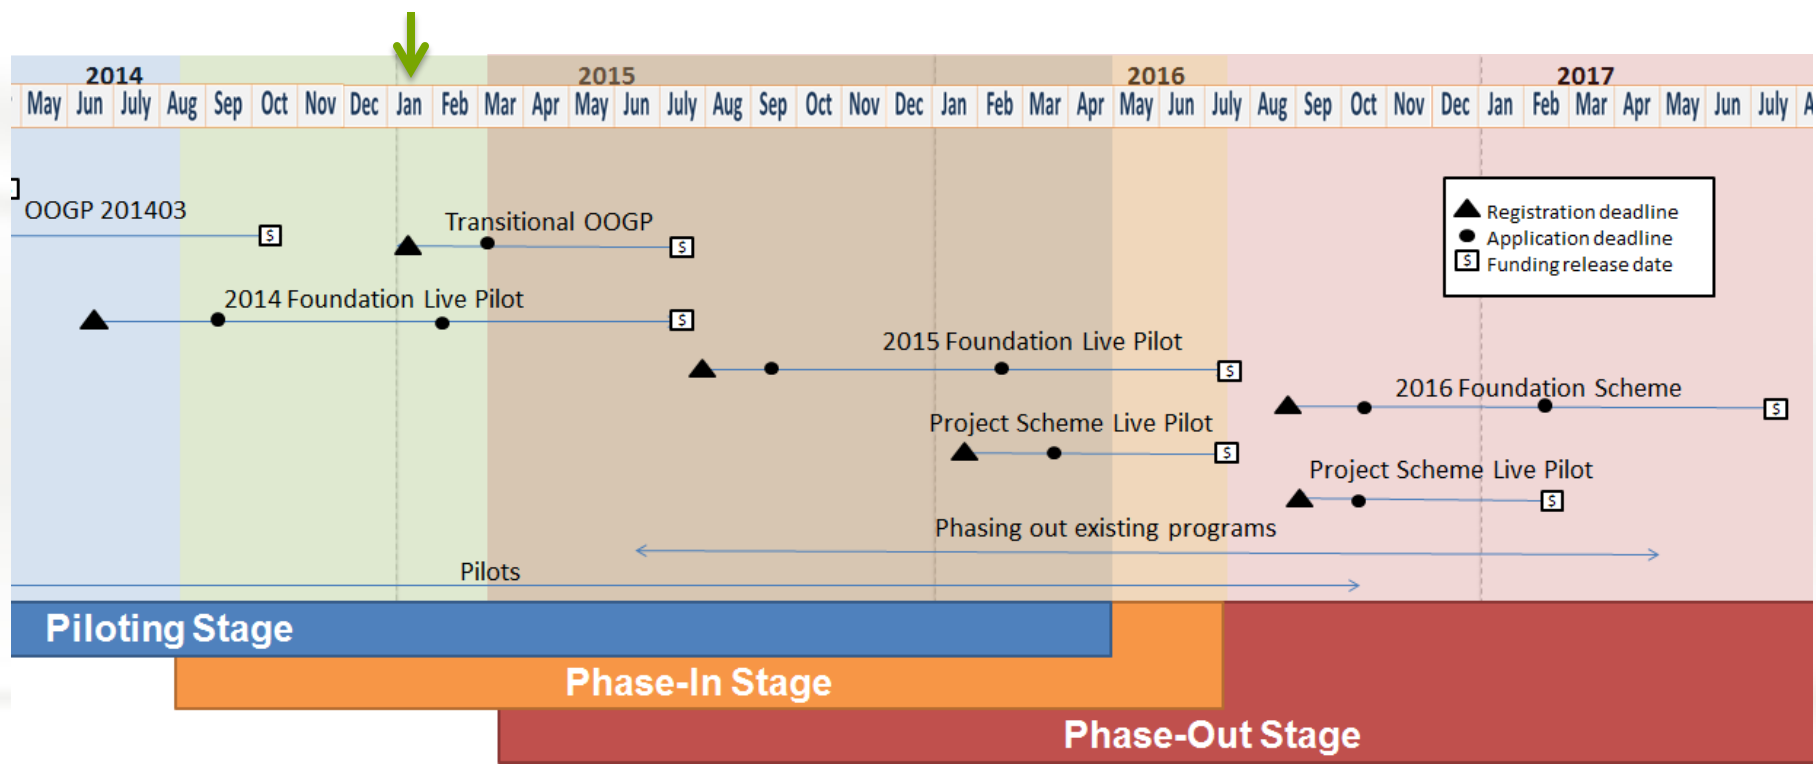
| 2014 | | | | | | | | 2015 | | | | | | | | | | | | 2016 | | | | | | | | | | | | 2017 | | | | | | | |
|---|---|---|---|---|---|---|---|---|---|---|---|---|---|---|---|---|---|---|---|---|---|---|---|---|---|---|---|---|---|---|---|---|---|---|---|---|---|
| May | Jun | July | Aug | Sep | Oct | Nov | Dec | Jan | Feb | Mar | Apr | May | Jun | July | Aug | Sep | Oct | Nov | Dec | Jan | Feb | Mar | Apr | May | Jun | July | Aug | Sep | Oct | Nov | Dec | Jan | Feb | Mar | Apr | May | Jun | July |

OOGP 201403 S

Transitional OOGP S

2014 Foundation Live Pilot S

2015 Foundation Live Pilot S

2016 Foundation Scheme S

Project Scheme Live Pilot S

Project Scheme Live Pilot S

Phasing out existing programs

Pilots

Registration deadline
Application deadline
S Funding release date

Piloting Stage

Phase-In Stage

Phase-Out Stage